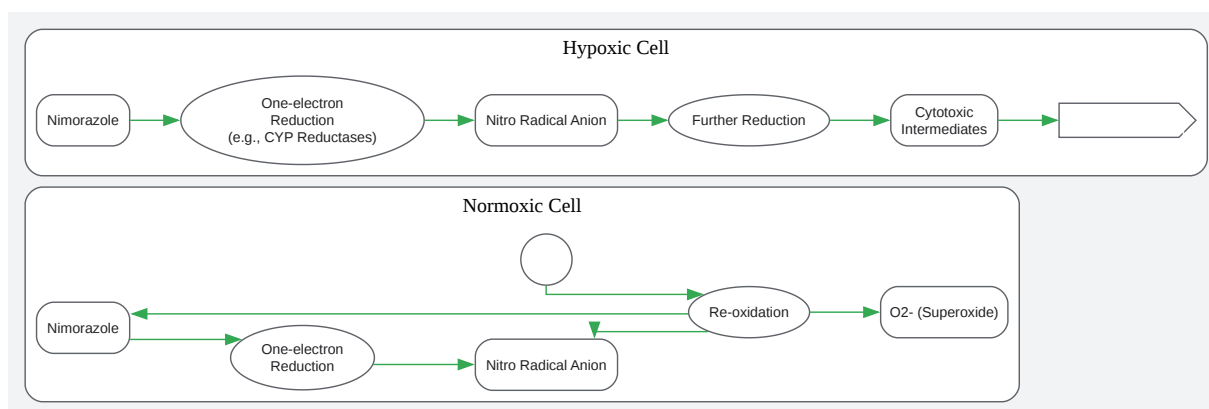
Hypoxic Cell

Nimorazole

One-electron Reduction (e.g., CYP Reductases)

Nitro Radical Anion

Further Reduction

Cytotoxic Intermediates

Normoxic Cell

Nimorazole

One-electron Reduction

Nitro Radical Anion

Re-oxidation

O2- (Superoxide)